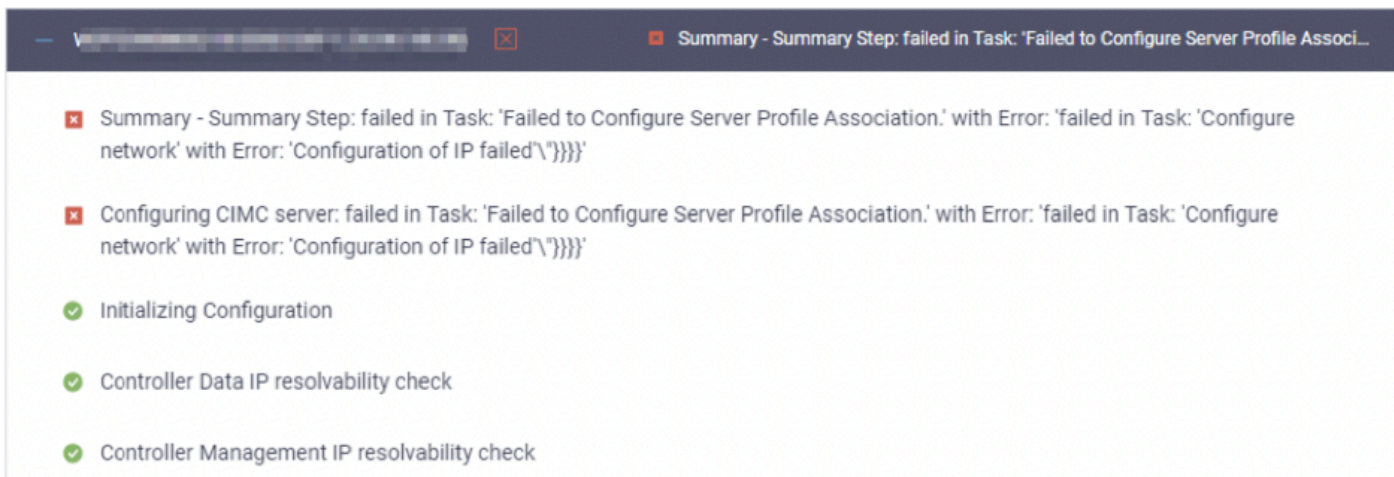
— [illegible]

Summary - Summary Step: failed in Task: 'Failed to Configure Server Profile Associ...

Summary - Summary Step: failed in Task: 'Failed to Configure Server Profile Association.' with Error: 'failed in Task: 'Configure network' with Error: 'Configuration of IP failed'\"}}}}'

Configuring CIMC server: failed in Task: 'Failed to Configure Server Profile Association.' with Error: 'failed in Task: 'Configure network' with Error: 'Configuration of IP failed'\"}}}}'

Initializing Configuration

Controller Data IP resolvability check

Controller Management IP resolvability check